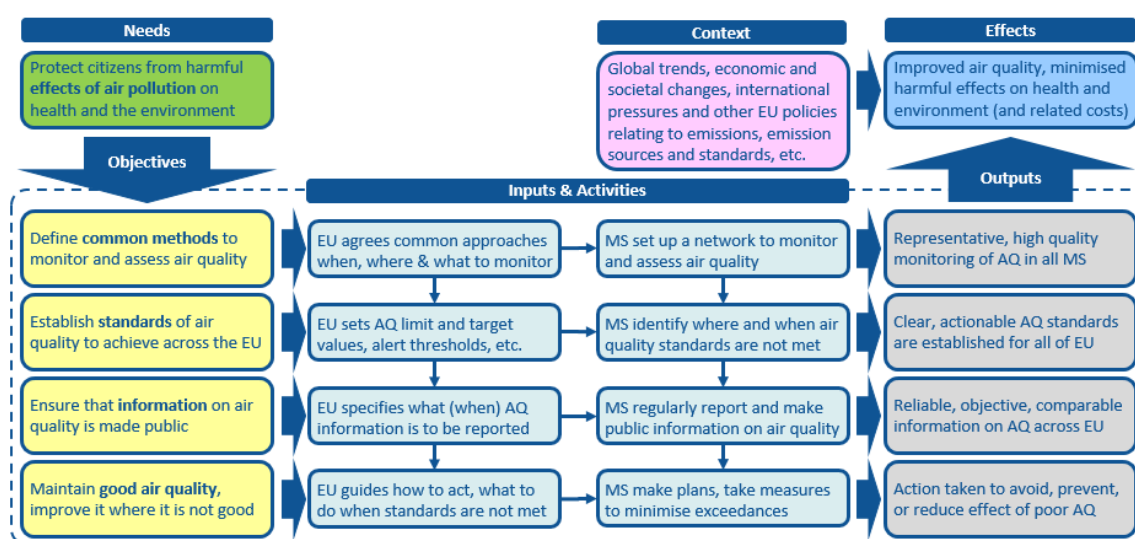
Needs

Protect citizens from harmful effects of air pollution on health and the environment

Objectives

Context

Global trends, economic and societal changes, international pressures and other EU policies relating to emissions, emission sources and standards, etc.

Effects

Improved air quality, minimised harmful effects on health and environment (and related costs)

Outputs

Inputs & Activities

Define common methods to monitor and assess air quality

EU agrees common approaches when, where & what to monitor

MS set up a network to monitor and assess air quality

Representative, high quality monitoring of AQ in all MS

Establish standards of air quality to achieve across the EU

EU sets AQ limit and target values, alert thresholds, etc.

MS identify where and when air quality standards are not met

Clear, actionable AQ standards are established for all of EU

Ensure that information on air quality is made public

EU specifies what (when) AQ information is to be reported

MS regularly report and make public information on air quality

Reliable, objective, comparable information on AQ across EU

Maintain good air quality, improve it where it is not good

EU guides how to act, what to do when standards are not met

MS make plans, take measures to minimise exceedances

Action taken to avoid, prevent, or reduce effect of poor AQ